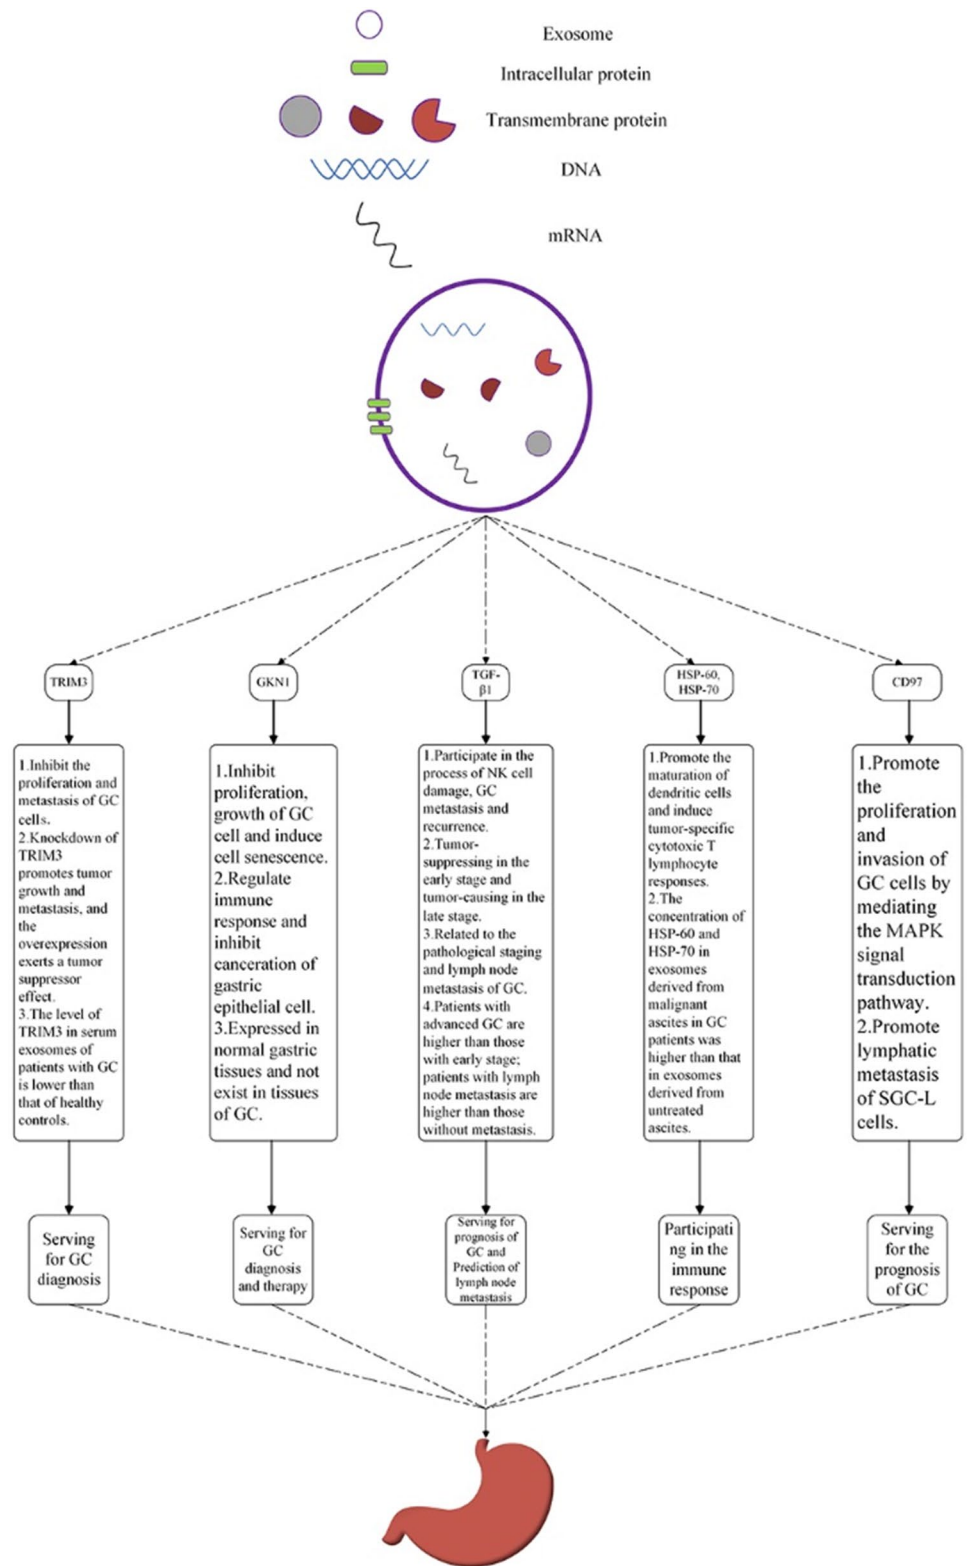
Exosome

Intracellular protein

Transmembrane protein

DNA

mRNA

TRIM3

GKN1

TGF-β1

HSP-60, HSP-70

CD97

1.Inhibit the proliferation and metastasis of GC cells.
2.Knockdown of TRIM3 promotes tumor growth and metastasis, and the overexpression exerts a tumor suppressor effect.
3.The level of TRIM3 in serum exosomes of patients with GC is lower than that of healthy controls.

1.Inhibit proliferation, growth of GC cell and induce cell senescence.
2.Regulate immune response and inhibit canceration of gastric epithelial cell.
3.Expressed in normal gastric tissues and not exist in tissues of GC.

1.Participate in the process of NK cell damage, GC metastasis and recurrence.
2.Tumor-suppressing in the early stage and tumor-causing in the late stage.
3.Related to the pathological staging and lymph node metastasis of GC.
4.Patients with advanced GC are higher than those with early stage; patients with lymph node metastasis are higher than those without metastasis.

1.Promote the maturation of dendritic cells and induce tumor-specific cytotoxic T lymphocyte responses.
2.The concentration of HSP-60 and HSP-70 in exosomes derived from malignant ascites in GC patients was higher than that in exosomes derived from untreated ascites.

1.Promote the proliferation and invasion of GC cells by mediating the MAPK signal transduction pathway.
2.Promote lymphatic metastasis of SGC-L cells.

Serving for GC diagnosis

Serving for GC diagnosis and therapy

Serving for prognosis of GC and Prediction of lymph node metastasis

Participating in the immune response

Serving for the prognosis of GC